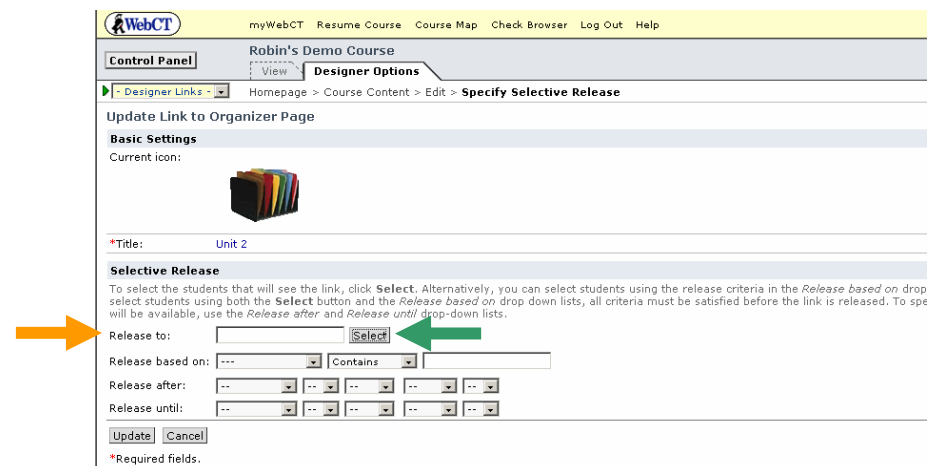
WebCT myWebCT Resume Course Course Map Check Browser Log Out Help

Control Panel

Robin's Demo Course

View Designer Options

- Designer Links -

Homepage > Course Content > Edit > **Specify Selective Release**

Update Link to Organizer Page

**Basic Settings**

Current icon:

*Title: Unit 2

**Selective Release**

To select the students that will see the link, click **Select**. Alternatively, you can select students using the release criteria in the *Release based on* drop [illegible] select students using both the **Select** button and the *Release based on* drop down lists, all criteria must be satisfied before the link is released. To spe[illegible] will be available, use the *Release after* and *Release until* drop-down lists.

Release to: Select

Release based on: --- Contains

Release after: -- -- -- -- --

Release until: -- -- -- -- --

Update Cancel

*Required fields.